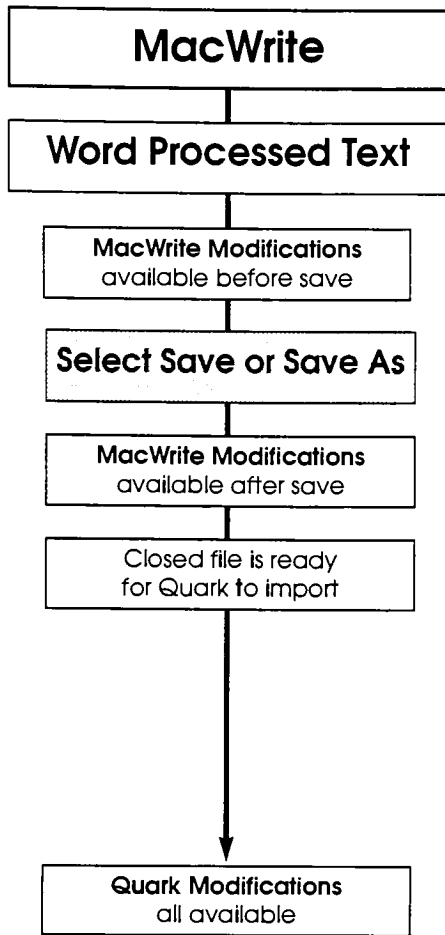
MacWrite

Word Processed Text

MacWrite Modifications
available before save

Select Save or Save As

MacWrite Modifications
available after save

Closed file is ready
for Quark to import

Quark Modifications
all available